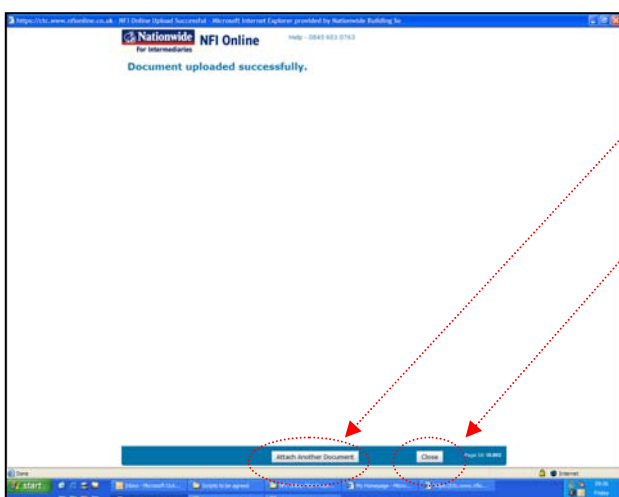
https://ctc.www.nfionline.co.uk - NFI Online Upload Successful - Microsoft Internet Explorer provided by Nationwide Building So

Nationwide for intermediaries NFI Online

Help - 0845 603 0763

Document uploaded successfully.

Attach Another Document

Close

Page ID: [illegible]

Done

Internet

start

Inbox - Microsoft Out...

Scripts to be agreed

My Homepage - Micro...

https://ctc.www.nfio...